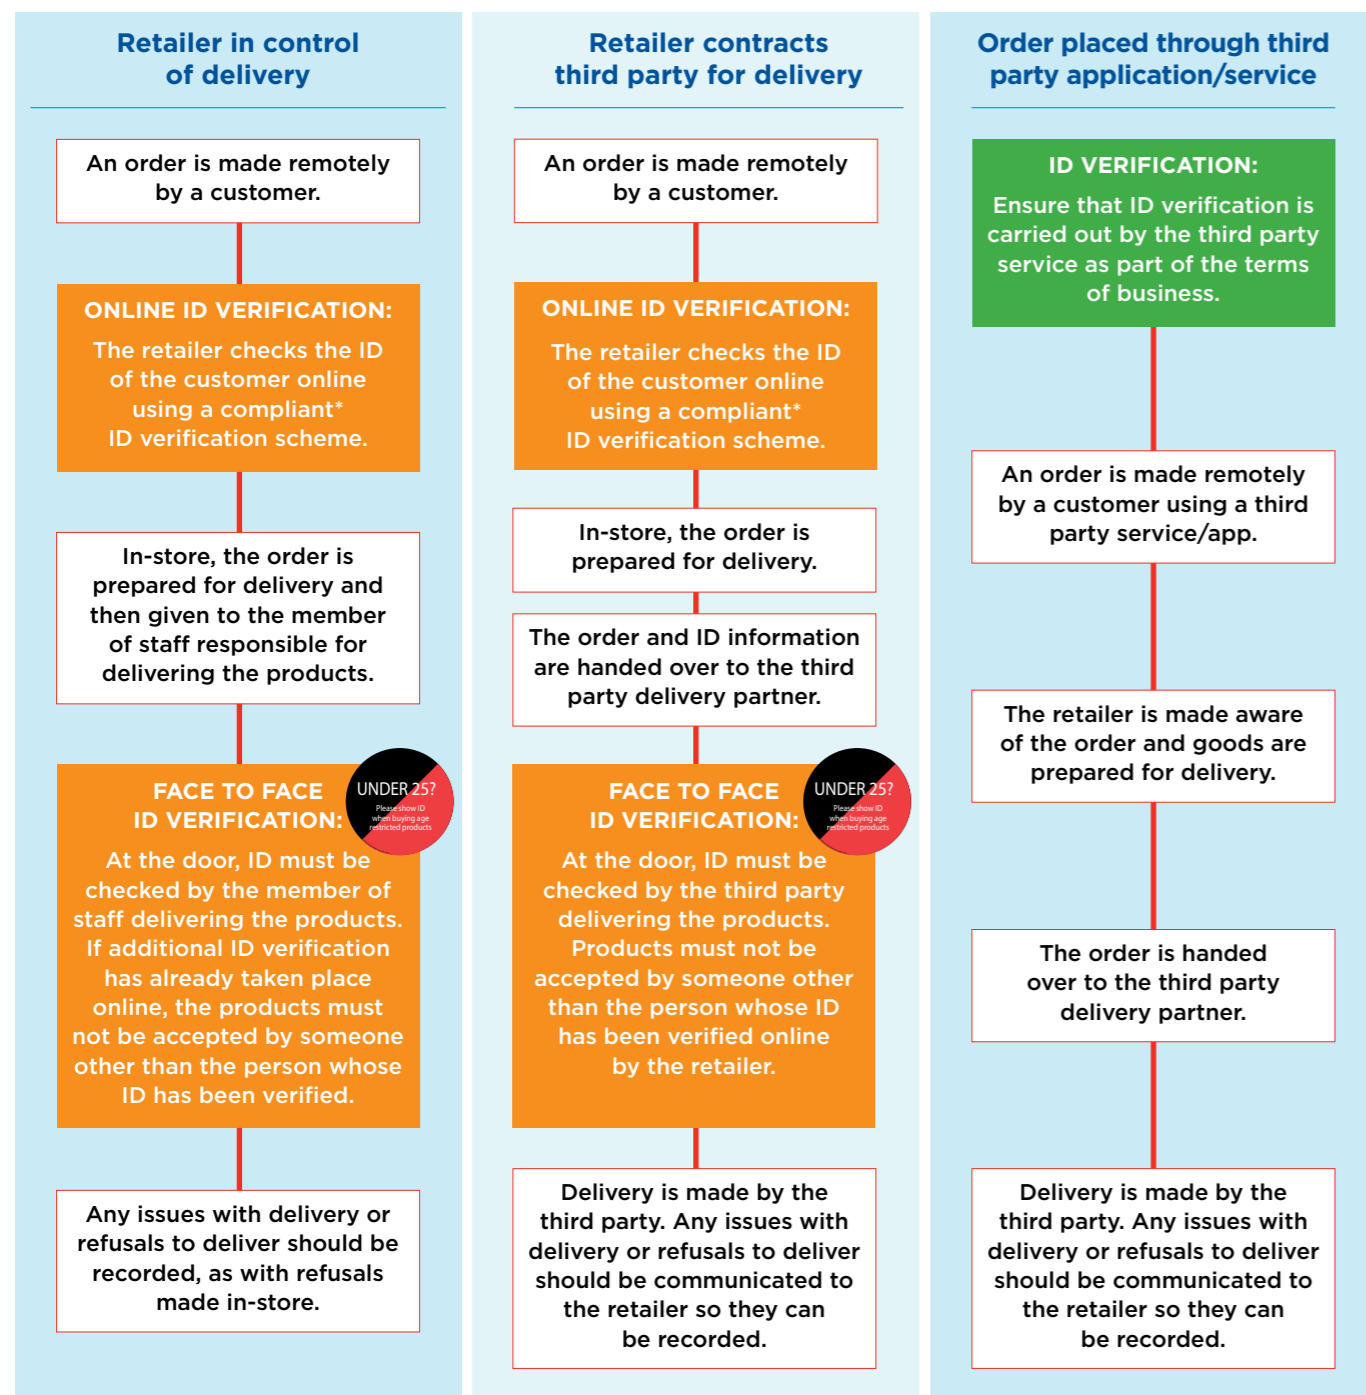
Retailer in control of delivery

An order is made remotely by a customer.

ONLINE ID VERIFICATION:

The retailer checks the ID of the customer online using a compliant* ID verification scheme.

In-store, the order is prepared for delivery and then given to the member of staff responsible for delivering the products.

FACE TO FACE ID VERIFICATION:

UNDER 25? Please show ID when buying age restricted products

At the door, ID must be checked by the member of staff delivering the products. If additional ID verification has already taken place online, the products must not be accepted by someone other than the person whose ID has been verified.

Any issues with delivery or refusals to deliver should be recorded, as with refusals made in-store.

Retailer contracts third party for delivery

An order is made remotely by a customer.

ONLINE ID VERIFICATION:

The retailer checks the ID of the customer online using a compliant* ID verification scheme.

In-store, the order is prepared for delivery.

The order and ID information are handed over to the third party delivery partner.

FACE TO FACE ID VERIFICATION:

UNDER 25? Please show ID when buying age restricted products

At the door, ID must be checked by the third party delivering the products. Products must not be accepted by someone other than the person whose ID has been verified online by the retailer.

Delivery is made by the third party. Any issues with delivery or refusals to deliver should be communicated to the retailer so they can be recorded.

Order placed through third party application/service

ID VERIFICATION:

Ensure that ID verification is carried out by the third party service as part of the terms of business.

An order is made remotely by a customer using a third party service/app.

The retailer is made aware of the order and goods are prepared for delivery.

The order is handed over to the third party delivery partner.

Delivery is made by the third party. Any issues with delivery or refusals to deliver should be communicated to the retailer so they can be recorded.